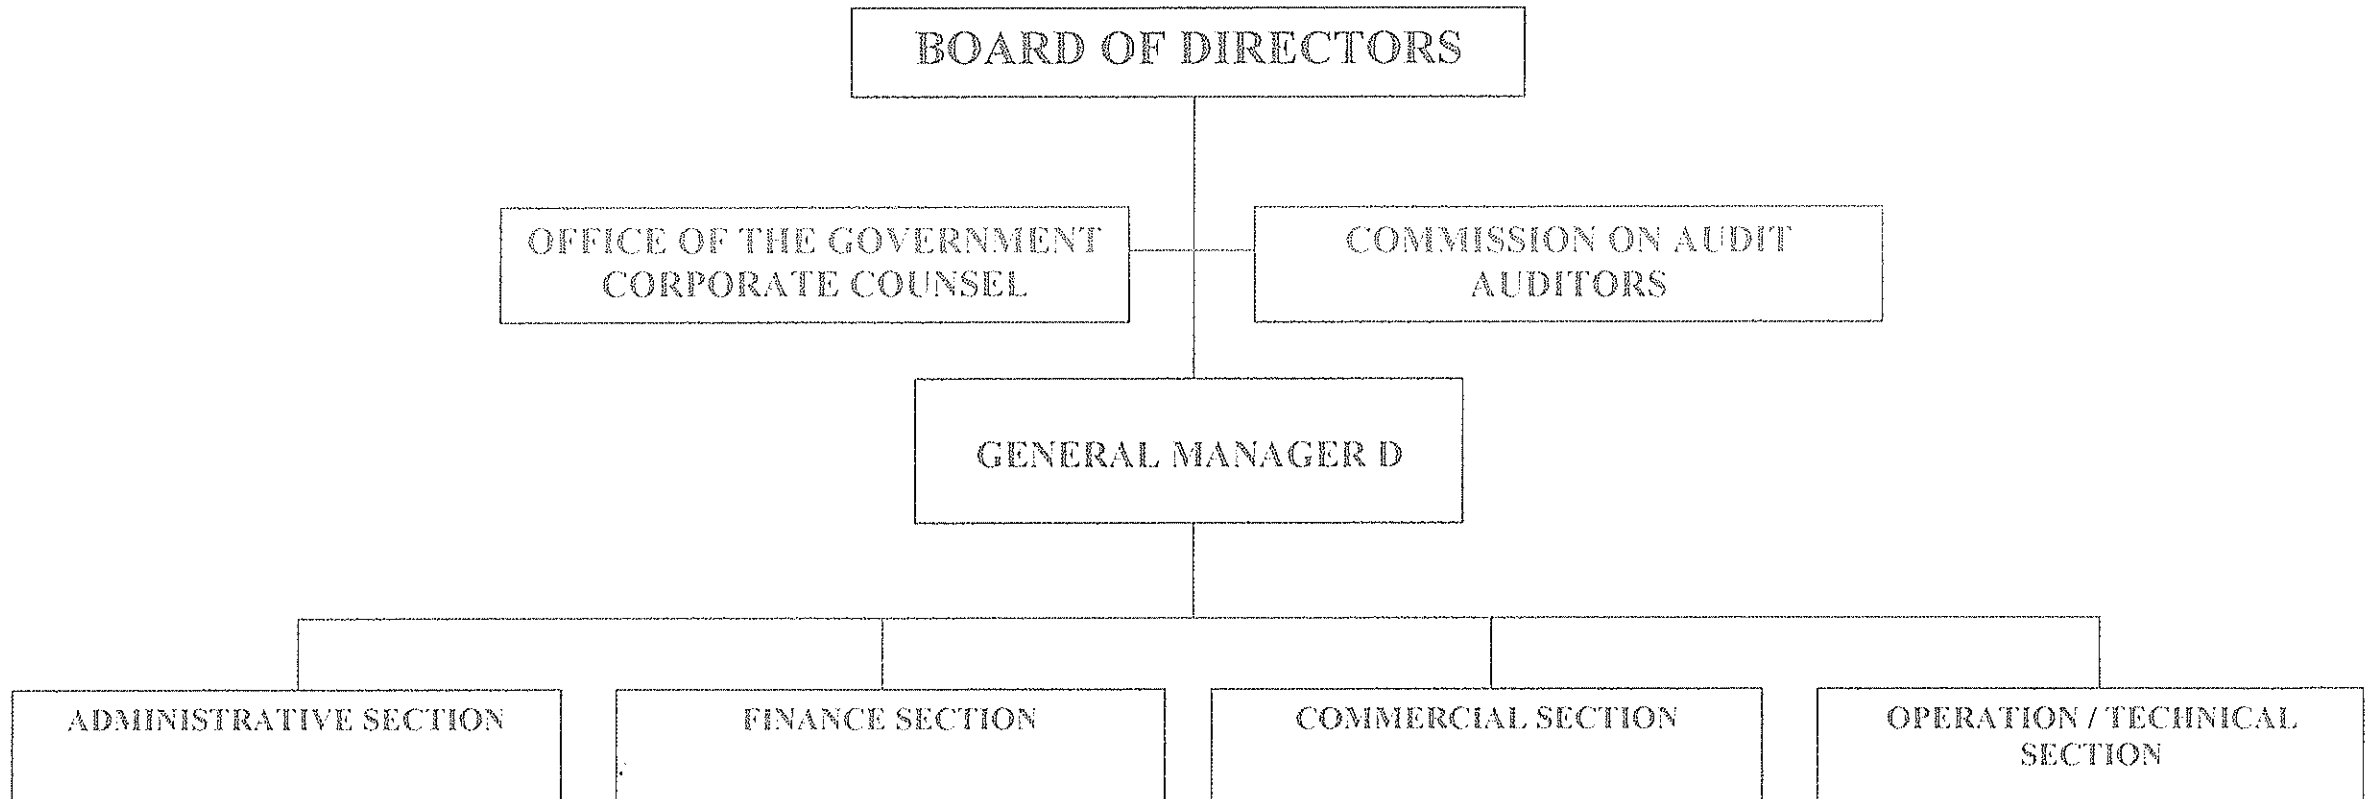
BOARD OF DIRECTORS

OFFICE OF THE GOVERNMENT CORPORATE COUNSEL

COMMISSION ON AUDIT AUDITORS

GENERAL MANAGER D

ADMINISTRATIVE SECTION

FINANCE SECTION

COMMERCIAL SECTION

OPERATION / TECHINICAL SECTION